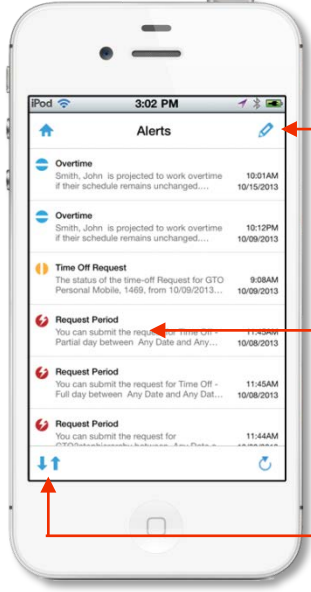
iPod 3:02 PM

Alerts

Overtime
Smith, John is projected to work overtime if their schedule remains unchanged....
10:01AM
10/15/2013

Overtime
Smith, John is projected to work overtime if their schedule remains unchanged....
10:12PM
10/09/2013

Time Off Request
The status of the time-off Request for GTO Personal Mobile, 1469, from 10/09/2013...
9:08AM
10/09/2013

Request Period
You can submit the request for Time Off - Partial day between Any Date and Any...
11:45AM
10/08/2013

Request Period
You can submit the request for Time Off - Full day between Any Date and Any Dat...
11:45AM
10/08/2013

Request Period
You can submit the request for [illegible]
11:44AM
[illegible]